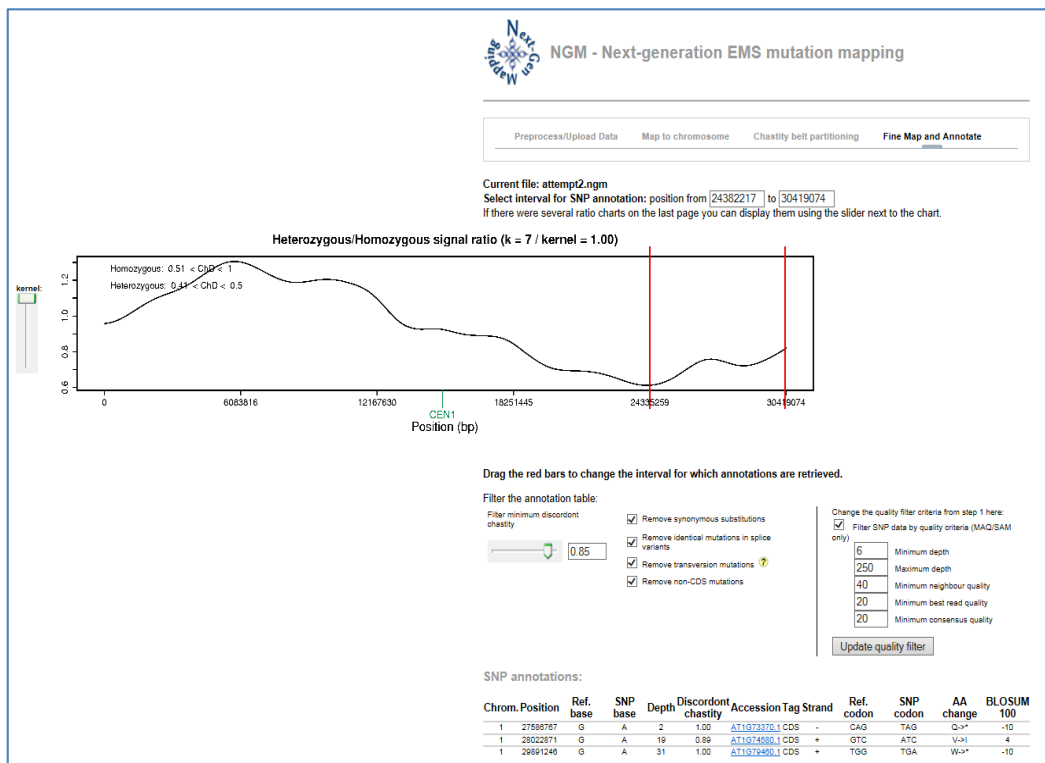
Next-Gen Mapping

NGM - Next-generation EMS mutation mapping

Preprocess/Upload Data Map to chromosome Chastity belt partitioning Fine Map and Annotate

Current file: attempt2.ngm
Select interval for SNP annotation: position from 24382217 to 30419074
If there were several ratio charts on the last page you can display them using the slider next to the chart.

Heterozygous/Homozygous signal ratio (k = 7 / kernel = 1.00)

kernel:

Homozygous: 0.51 < ChD < 1
Heterozygous: 0.41 < ChD < 0.5

1.2
1.0
0.8
0.6

0 6083816 12167630 18251445 24335259 30419074
CEN1
Position (bp)

Drag the red bars to change the interval for which annotations are retrieved.

Filter the annotation table:
Filter minimum discordont chastity
0.85

Remove synonymous substitutions
Remove identical mutations in splice variants
Remove transversion mutations ?
Remove non-CDS mutations

Change the quality filter criteria from step 1 here:
Filter SNP data by quality criteria (MAQ/SAM only)
6 Minimum depth
250 Maximum depth
40 Minimum neighbour quality
20 Minimum best read quality
20 Minimum consensus quality
Update quality filter

SNP annotations:

| Chrom. | Position | Ref. base | SNP base | Depth | Discordont chastity | Accession | Tag | Strand | Ref. codon | SNP codon | AA change | BLOSUM 100 |
|---|---|---|---|---|---|---|---|---|---|---|---|---|
| 1 | 27586767 | G | A | 2 | 1.00 | AT1G73370.1 | CDS | - | CAG | TAG | Q->* | -10 |
| 1 | 28022871 | G | A | 19 | 0.89 | AT1G74580.1 | CDS | + | GTC | ATC | V->I | 4 |
| 1 | 29891246 | G | A | 31 | 1.00 | AT1G79460.1 | CDS | + | TGG | TGA | W->* | -10 |